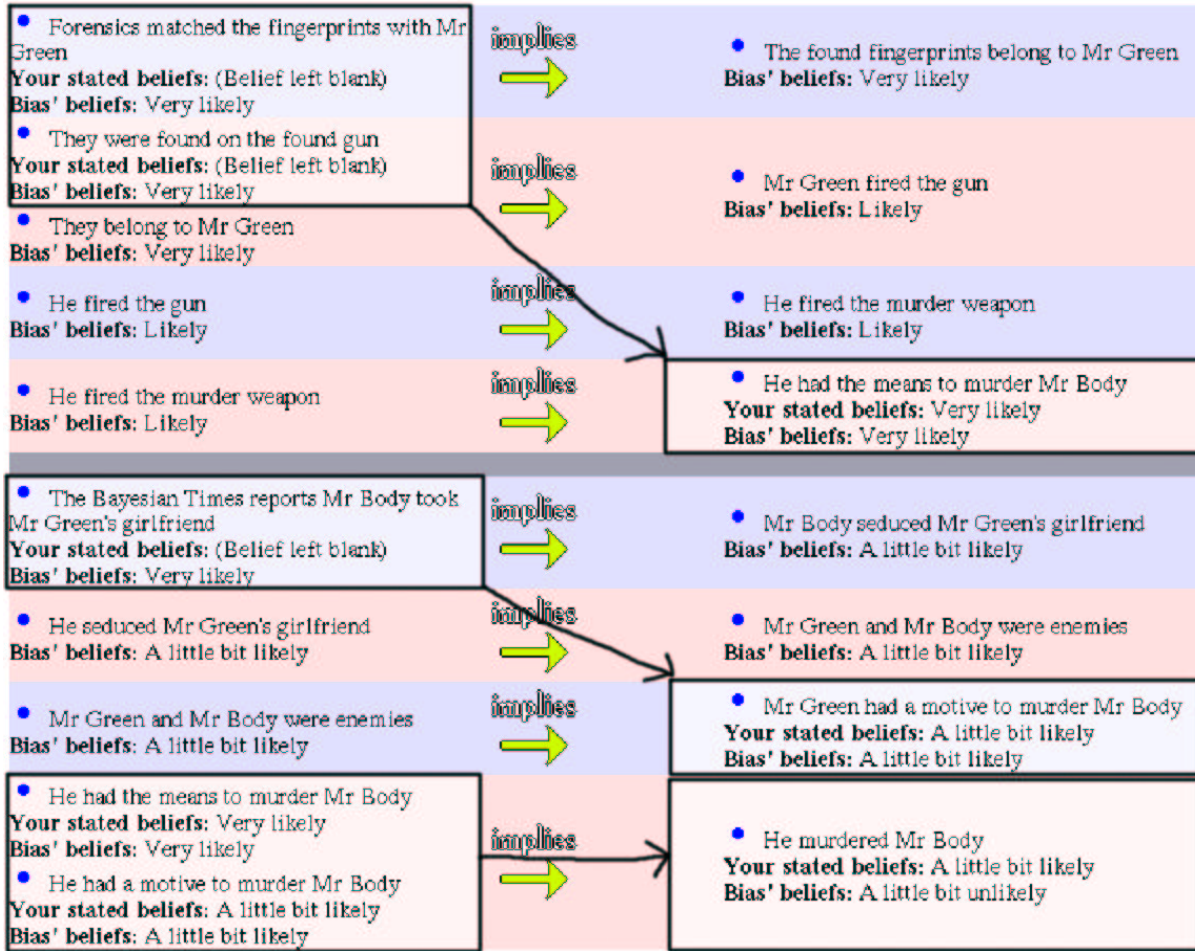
• Forensics matched the fingerprints with Mr Green
**Your stated beliefs**: (Belief left blank)
**Bias' beliefs**: Very likely

implies

• The found fingerprints belong to Mr Green
**Bias' beliefs:** Very likely

• They were found on the found gun
**Your stated beliefs**: (Belief left blank)
**Bias' beliefs**: Very likely

• They belong to Mr Green
**Bias' beliefs**: Very likely

implies

• Mr Green fired the gun
**Bias' beliefs:** Likely

• He fired the gun
**Bias' beliefs**: Likely

implies

• He fired the murder weapon
**Bias' beliefs:** Likely

• He fired the murder weapon
**Bias' beliefs**: Likely

implies

• He had the means to murder Mr Body
**Your stated beliefs:** Very likely
**Bias' beliefs:** Very likely

• The Bayesian Times reports Mr Body took Mr Green's girlfriend
**Your stated beliefs**: (Belief left blank)
**Bias' beliefs**: Very likely

implies

• Mr Body seduced Mr Green's girlfriend
**Bias' beliefs:** A little bit likely

• He seduced Mr Green's girlfriend
**Bias' beliefs**: A little bit likely

implies

• Mr Green and Mr Body were enemies
**Bias' beliefs:** A little bit likely

• Mr Green and Mr Body were enemies
**Bias' beliefs**: A little bit likely

implies

• Mr Green had a motive to murder Mr Body
**Your stated beliefs:** A little bit likely
**Bias' beliefs:** A little bit likely

• He had the means to murder Mr Body
**Your stated beliefs**: Very likely
**Bias' beliefs**: Very likely
• He had a motive to murder Mr Body
**Your stated beliefs**: A little bit likely
**Bias' beliefs**: A little bit likely

implies

• He murdered Mr Body
**Your stated beliefs:** A little bit likely
**Bias' beliefs:** A little bit unlikely